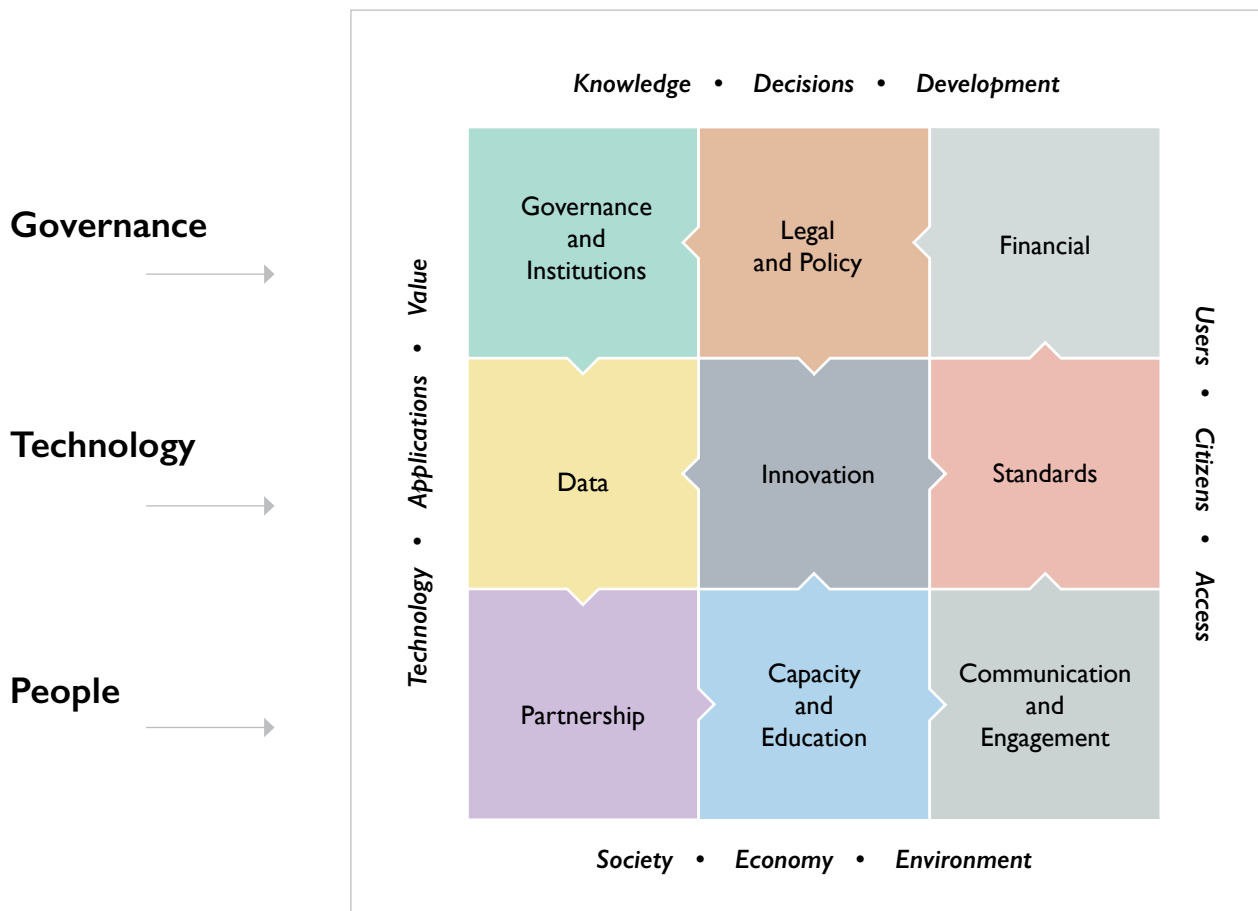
Governance

Technology

People

Knowledge • Decisions • Development

Technology • Applications • Value

Governance and Institutions

Legal and Policy

Financial

Data

Innovation

Standards

Partnership

Capacity and Education

Communication and Engagement

Users • Citizens • Access

Society • Economy • Environment